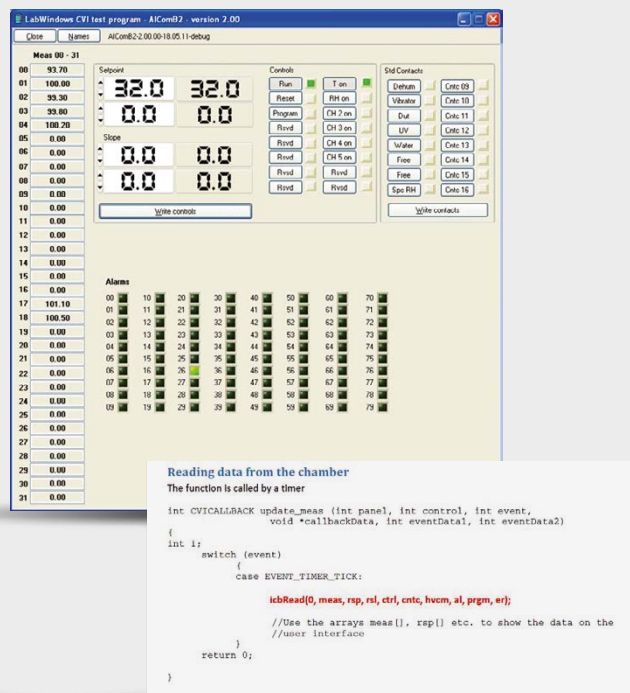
LabWindows CVI test program - AlComB2 - version 2.00

Close Names AlComB2-2.00.00-18.05.11-debug

Meas 00 - 31

| | |
|---|---|
| 00 | 93.70 |
| 01 | 100.00 |
| 02 | 93.30 |
| 03 | 99.80 |
| 04 | 100.20 |
| 05 | 0.00 |
| 06 | 0.00 |
| 07 | 0.00 |
| 08 | 0.00 |
| 09 | 0.00 |
| 10 | 0.00 |
| 11 | 0.00 |
| 12 | 0.00 |
| 13 | 0.00 |
| 14 | 0.00 |
| 15 | 0.00 |
| 16 | 0.00 |
| 17 | 101.10 |
| 18 | 100.50 |
| 19 | 0.00 |
| 20 | 0.00 |
| 21 | 0.00 |
| 22 | 0.00 |
| 23 | 0.00 |
| 24 | 0.00 |
| 25 | 0.00 |
| 26 | 0.00 |
| 27 | 0.00 |
| 28 | 0.00 |
| 29 | 0.00 |
| 30 | 0.00 |
| 31 | 0.00 |

Setpoint
32.0 32.0
0.0 0.0
Slope
0.0 0.0
0.0 0.0
Write controls

Controls
Run T on
Reset RH on
Program CH 2 on
Rsvd CH 3 on
Rsvd CH 4 on
Rsvd CH 5 on
Rsvd Rsvd
Rsvd Rsvd

Std Contacts
Dehum Cntc 09
Vibrator Cntc 10
Dut Cntc 11
UV Cntc 12
Water Cntc 13
Free Cntc 14
Free Cntc 15
Spc RH Cntc 16
Write contacts

Alarms
00 10 20 30 40 50 60 70
01 11 21 31 41 51 61 71
02 12 22 32 42 52 62 72
03 13 23 33 43 53 63 73
04 14 24 34 44 54 64 74
05 15 25 35 45 55 65 75
06 16 26 36 46 56 66 76
07 17 27 37 47 57 67 77
08 18 28 38 48 58 68 78
09 19 29 39 49 59 69 79

Reading data from the chamber
The function is called by a timer

int CVICALLBACK update_meas (int panel, int control, int event,
void *callbackData, int eventData1, int eventData2)
{
int i;
switch (event)
{
case EVENT_TIMER_TICK:

icbRead(0, meas, rsp, rsl, ctrl, cntc, hvcm, al, prgm, er);

//Use the arrays meas[], rsp[] etc. to show the data on the
//user interface
}
return 0;

}